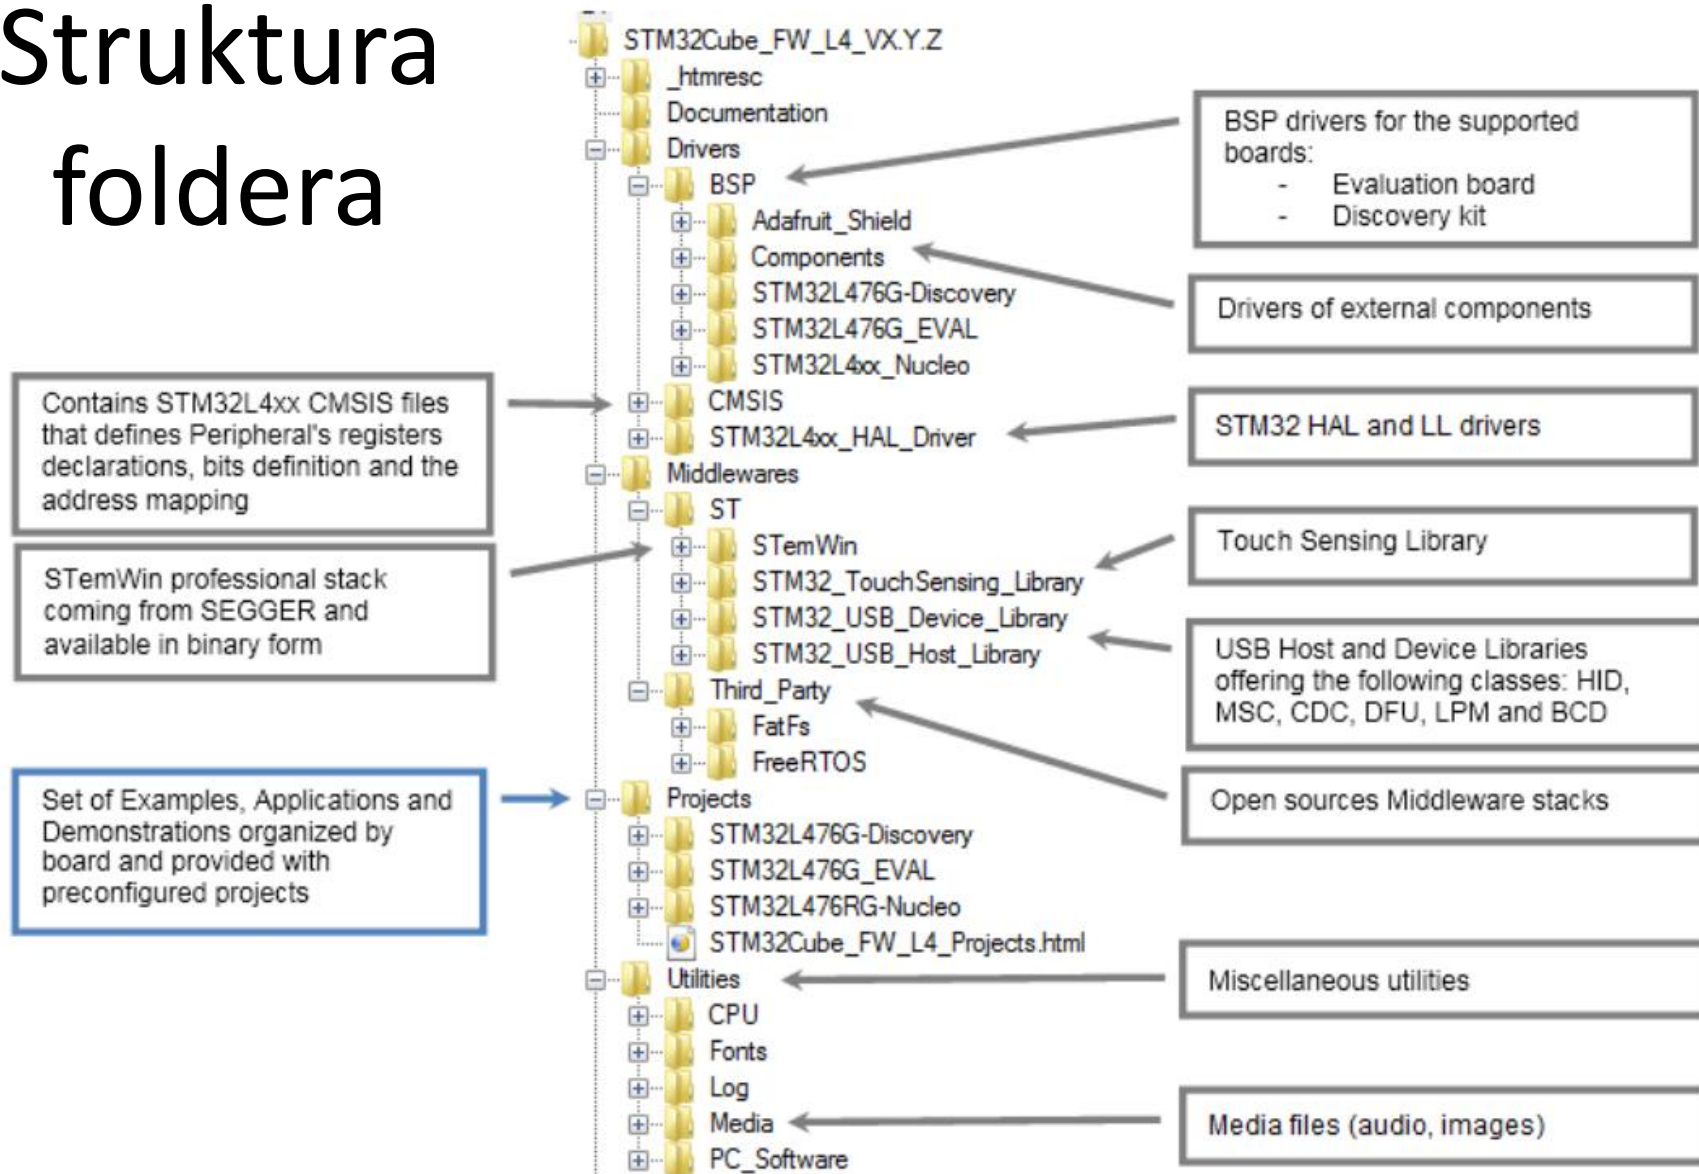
Struktura foldera

STM32Cube_FW_L4_VX.Y.Z
_htmresc
Documentation
Drivers
BSP
Adafruit_Shield
Components
STM32L476G-Discovery
STM32L476G_EVAL
STM32L4xx_Nucleo
CMSIS
STM32L4xx_HAL_Driver
Middlewares
ST
STemWin
STM32_TouchSensing_Library
STM32_USB_Device_Library
STM32_USB_Host_Library
Third_Party
FatFs
FreeRTOS
Projects
STM32L476G-Discovery
STM32L476G_EVAL
STM32L476RG-Nucleo
STM32Cube_FW_L4_Projects.html
Utilities
CPU
Fonts
Log
Media
PC_Software

BSP drivers for the supported boards:
- Evaluation board
- Discovery kit

Drivers of external components

Contains STM32L4xx CMSIS files that defines Peripheral's registers declarations, bits definition and the address mapping

STM32 HAL and LL drivers

STemWin professional stack coming from SEGGER and available in binary form

Touch Sensing Library

USB Host and Device Libraries offering the following classes: HID, MSC, CDC, DFU, LPM and BCD

Set of Examples, Applications and Demonstrations organized by board and provided with preconfigured projects

Open sources Middleware stacks

Miscellaneous utilities

Media files (audio, images)